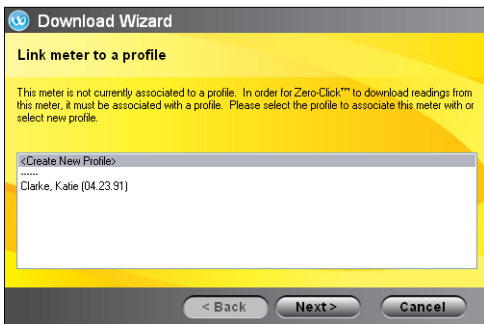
Download Wizard

Link meter to a profile

This meter is not currently associated to a profile. In order for Zero-Click™ to download readings from this meter, it must be associated with a profile. Please select the profile to associate this meter with or select new profile.

<Create New Profile>
------
Clarke, Katie (04.23.91)

< Back
Next >
Cancel